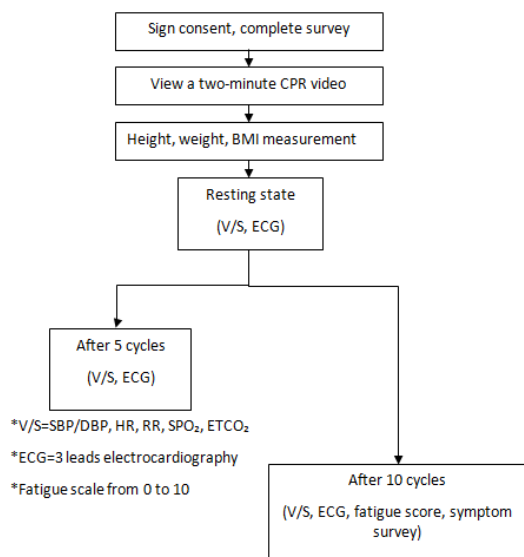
Sign consent, complete survey

View a two-minute CPR video

Height, weight, BMI measurement

Resting state

(V/S, ECG)

After 5 cycles

(V/S, ECG)

*V/S=SBP/DBP, HR, RR, $SPO_2$, $ETCO_2$

*ECG=3 leads electrocardiography

*Fatigue scale from 0 to 10

After 10 cycles

(V/S, ECG, fatigue score, symptom survey)